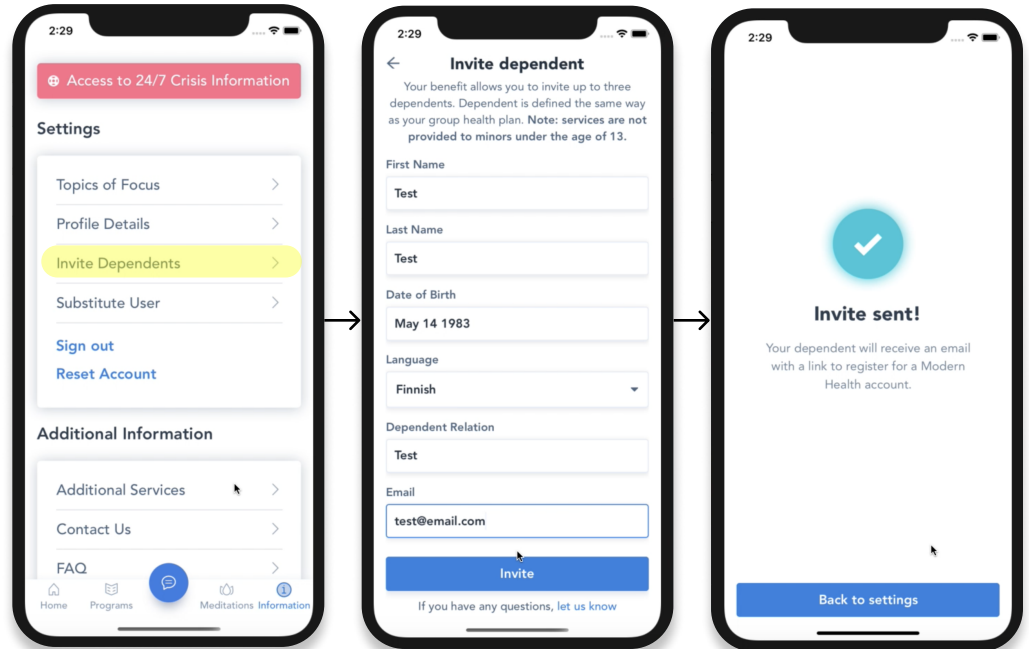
2:29

Access to 24/7 Crisis Information

Settings

Topics of Focus

Profile Details

Invite Dependents

Substitute User

Sign out

Reset Account

Additional Information

Additional Services

Contact Us

FAQ

Home Programs Meditations Information

2:29

Invite dependent

Your benefit allows you to invite up to three dependents. Dependent is defined the same way as your group health plan. **Note: services are not provided to minors under the age of 13.**

First Name

Test

Last Name

Test

Date of Birth

May 14 1983

Language

Finnish

Dependent Relation

Test

Email

test@email.com

Invite

If you have any questions, let us know

2:29

Invite sent!

Your dependent will receive an email with a link to register for a Modern Health account.

Back to settings